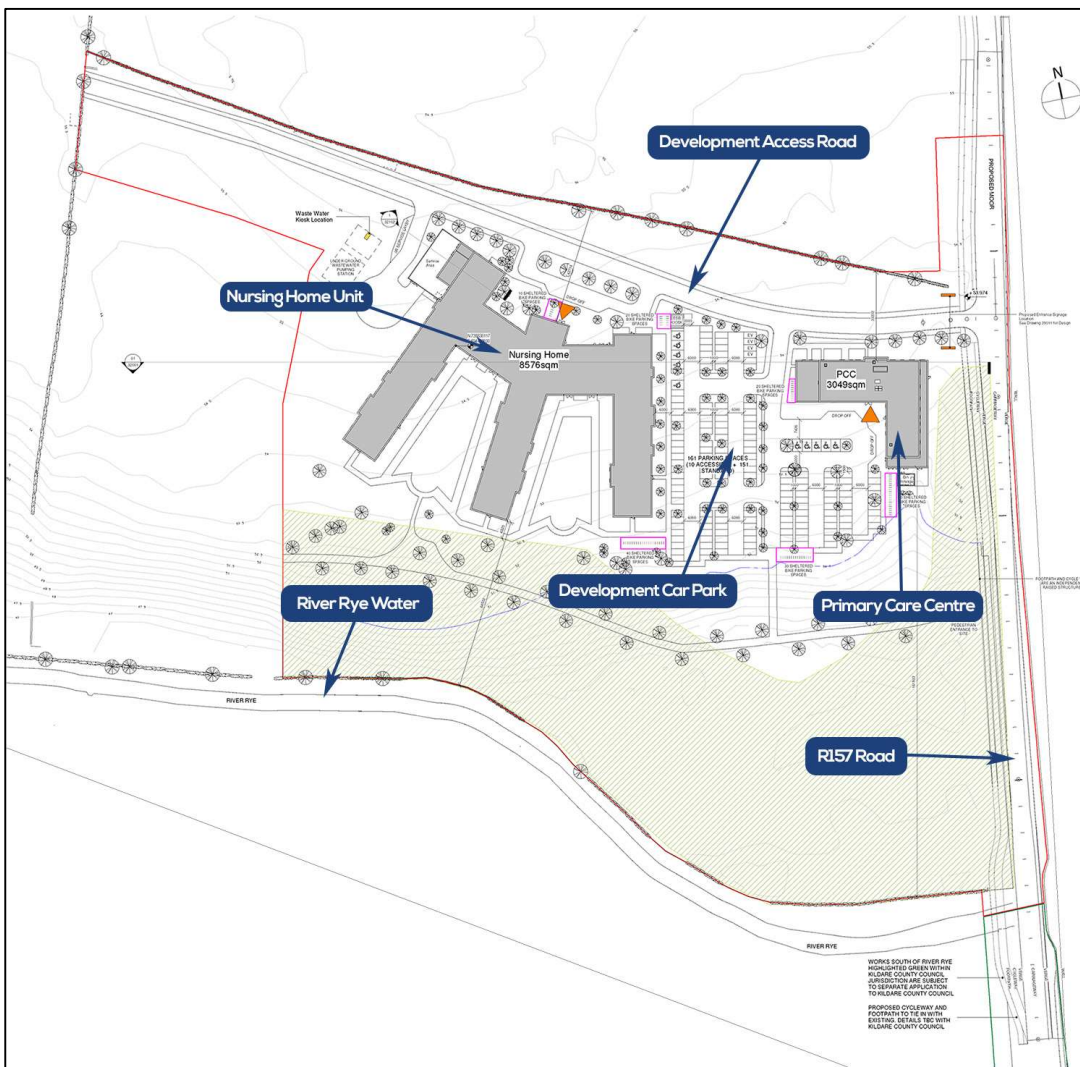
Development Access Road

PROPOSED MOOR

Waste Water Kiosk Location

UNDERGROUND WASTEWATER PUMPING STATION

Nursing Home Unit

Nursing Home
8576sqm

PCC
3049sqm

DROP OFF

EV
EV
EV
EV

161 PARKING SPACES
(10 ACCESSIBLE + 151 STANDARD)

SHELTERED BIKE PARKING SPACES

Development Car Park

Primary Care Centre

River Rye Water

RIVER RYE

R157 Road

FOOTPATH AND CYCLE

PEDESTRIAN ENTRANCE TO SITE

RIVER RYE

WORKS SOUTH OF RIVER RYE HIGHLIGHTED GREEN WITHIN KILDARE COUNTY COUNCIL JURISDICTION ARE SUBJECT TO SEPARATE APPLICATION TO KILDARE COUNTY COUNCIL

PROPOSED CYCLEWAY AND FOOTPATH TO TIE IN WITH EXISTING. DETAILS TBC WITH KILDARE COUNTY COUNCIL

N